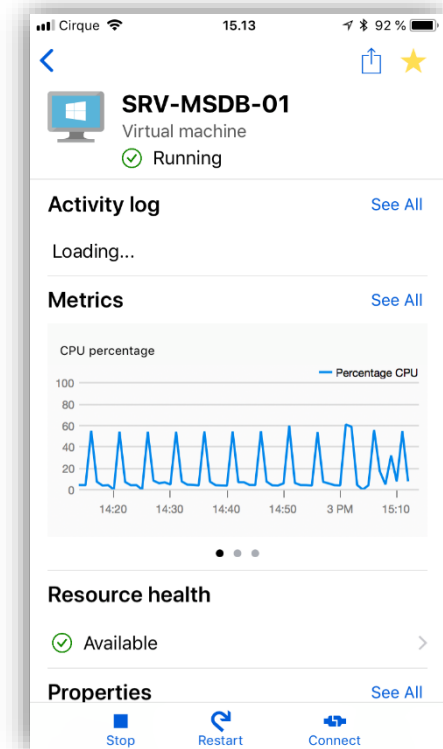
Cirque 15.13 92 %

SRV-MSDB-01
Virtual machine
Running

Activity log See All

Loading...

Metrics See All

CPU percentage

Percentage CPU

100
80
60
40
20
0

14:20 14:30 14:40 14:50 3 PM 15:10

Resource health

Available

Properties See All

Stop Restart Connect